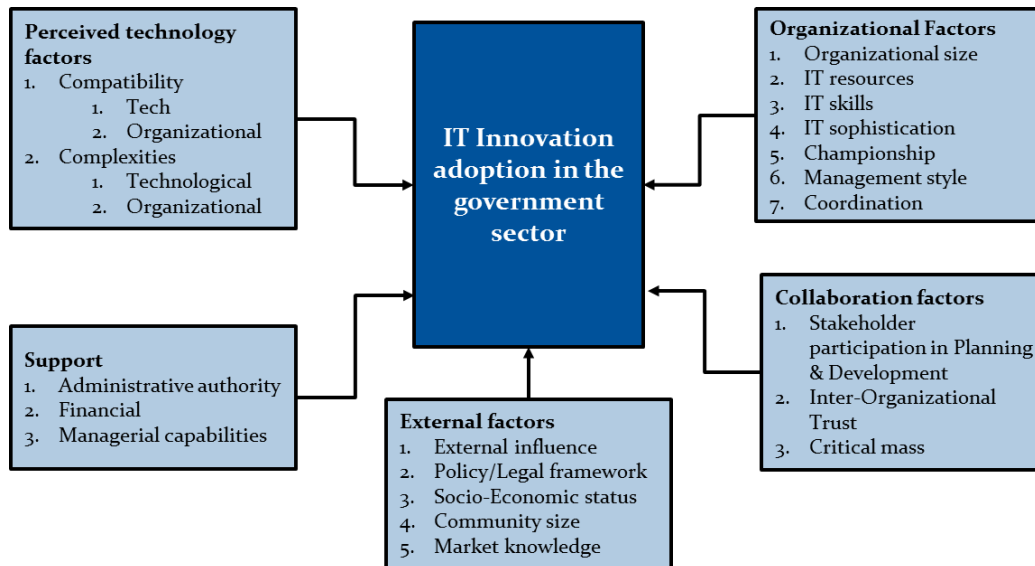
Perceived technology factors
1. Compatibility
   1. Tech
   2. Organizational
2. Complexities
   1. Technological
   2. Organizational

IT Innovation adoption in the government sector

Organizational Factors
1. Organizational size
2. IT resources
3. IT skills
4. IT sophistication
5. Championship
6. Management style
7. Coordination

Support
1. Administrative authority
2. Financial
3. Managerial capabilities

Collaboration factors
1. Stakeholder participation in Planning & Development
2. Inter-Organizational Trust
3. Critical mass

External factors
1. External influence
2. Policy/Legal framework
3. Socio-Economic status
4. Community size
5. Market knowledge